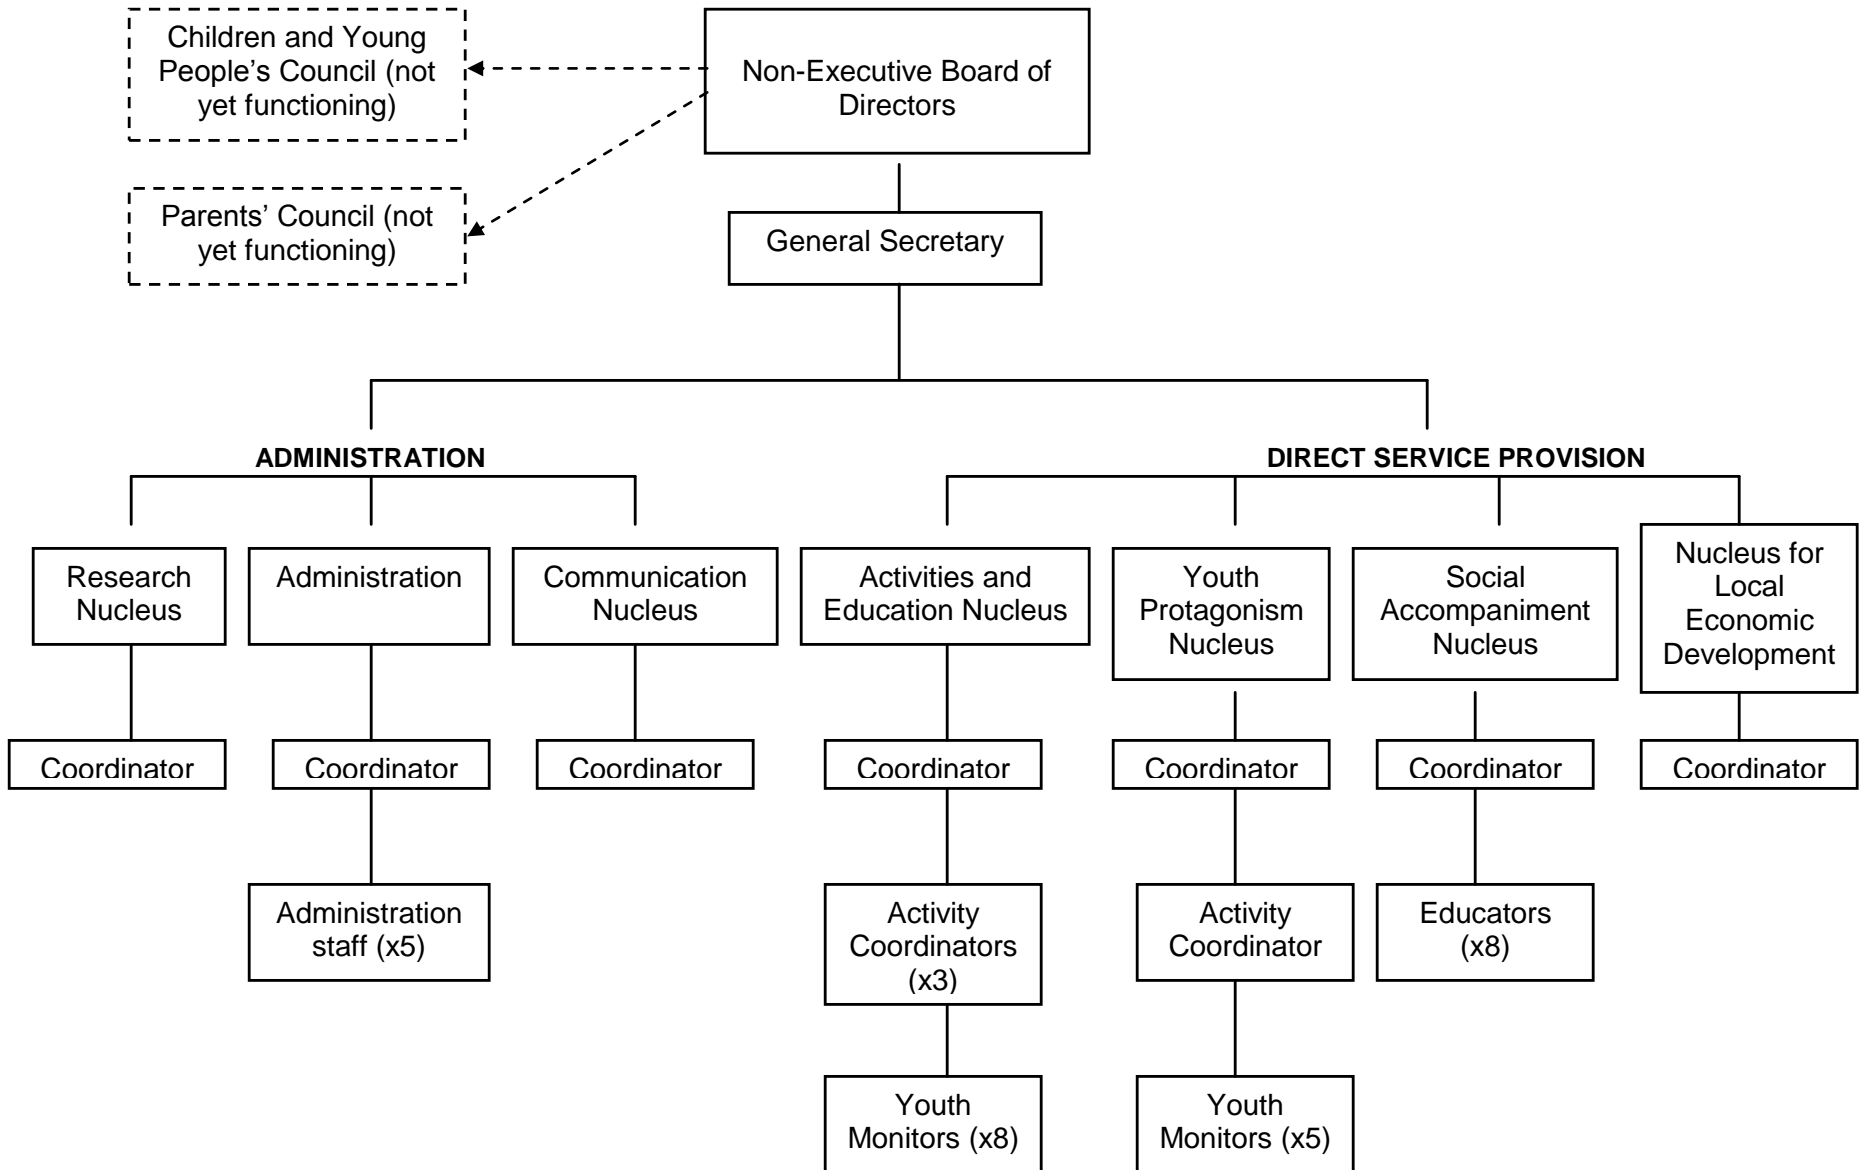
Children and Young People's Council (not yet functioning)

Non-Executive Board of Directors

Parents' Council (not yet functioning)

General Secretary

ADMINISTRATION

DIRECT SERVICE PROVISION

Research Nucleus

Coordinator

Administration

Coordinator

Administration staff (x5)

Communication Nucleus

Coordinator

Activities and Education Nucleus

Coordinator

Activity Coordinators (x3)

Youth Monitors (x8)

Youth Protagonism Nucleus

Coordinator

Activity Coordinator

Youth Monitors (x5)

Social Accompaniment Nucleus

Coordinator

Educators (x8)

Nucleus for Local Economic Development

Coordinator